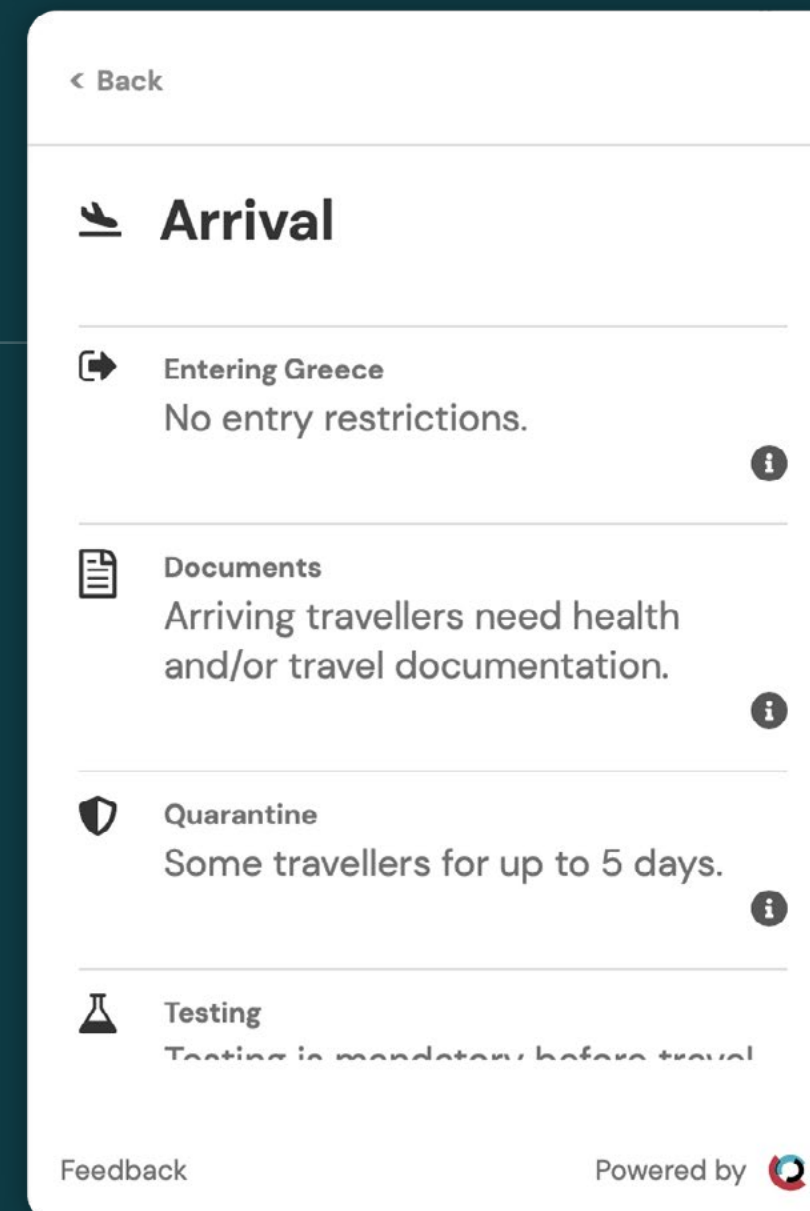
< Back

Arrival

Entering Greece
No entry restrictions.

Documents
Arriving travellers need health and/or travel documentation.

Quarantine
Some travellers for up to 5 days.

Testing
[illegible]

Feedback

Powered by